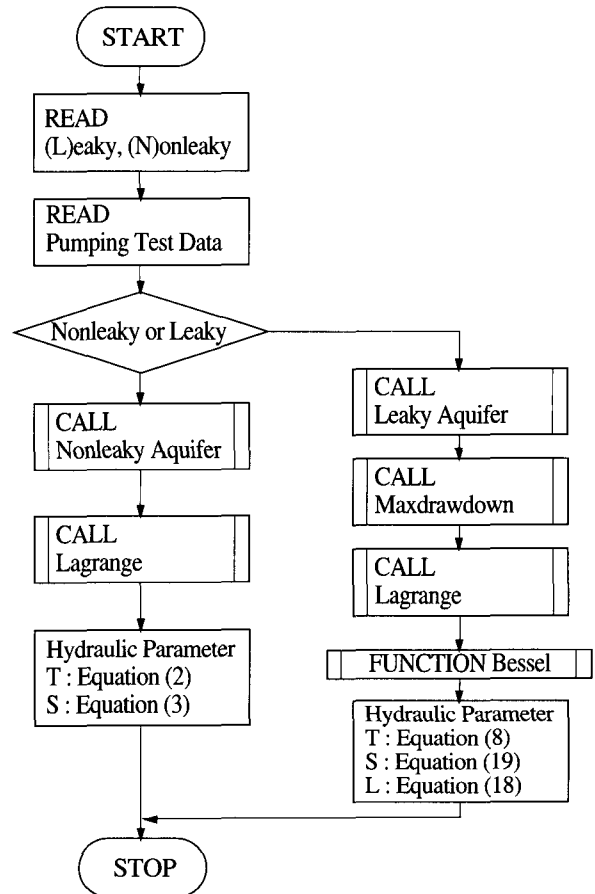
START

READ
(L)eaky, (N)onleaky

READ
Pumping Test Data

Nonleaky or Leaky

CALL
Nonleaky Aquifer

CALL
Lagrange

Hydraulic Parameter
T : Equation (2)
S : Equation (3)

CALL
Leaky Aquifer

CALL
Maxdrawdown

CALL
Lagrange

FUNCTION Bessel

Hydraulic Parameter
T : Equation (8)
S : Equation (19)
L : Equation (18)

STOP